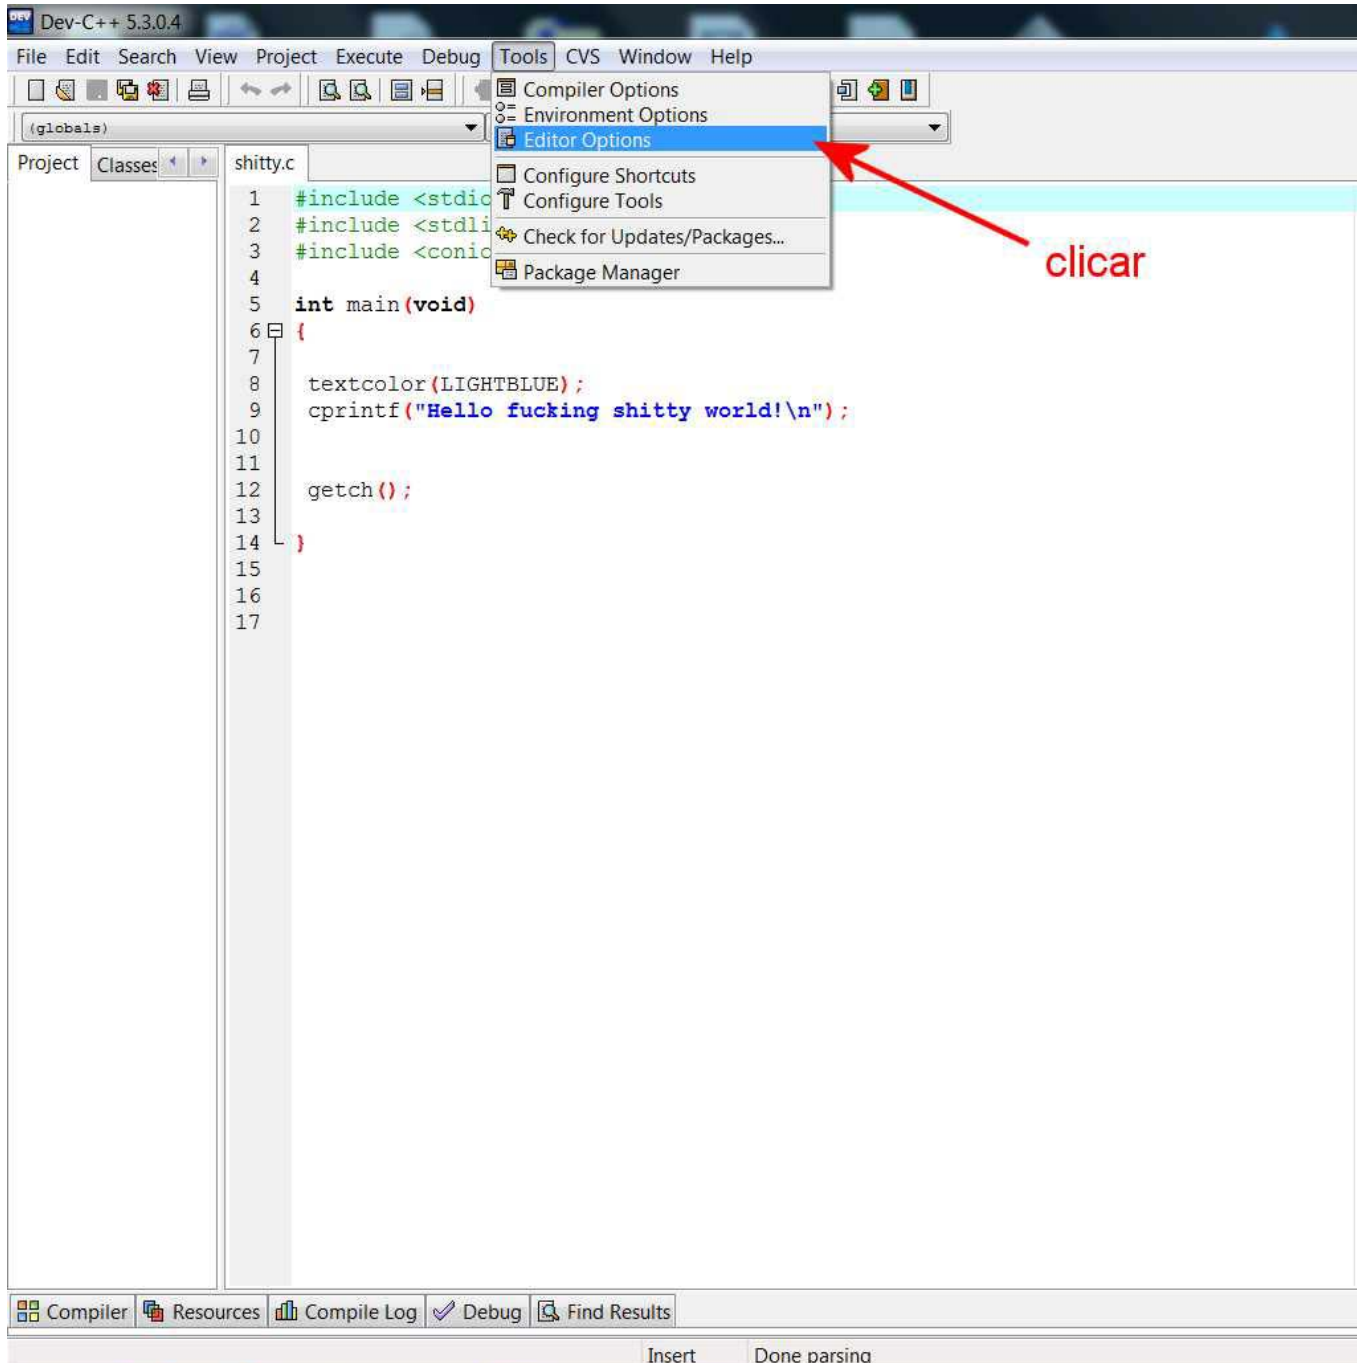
Dev-C++ 5.3.0.4

File Edit Search View Project Execute Debug Tools CVS Window Help

(globals)

Project Classes

shitty.c

Compiler Options
Environment Options
Editor Options
Configure Shortcuts
Configure Tools
Check for Updates/Packages...
Package Manager

clicar

1 #include <stdio
2 #include <stdli
3 #include <conic
4
5 int main(void)
6 {
7
8 textcolor(LIGHTBLUE);
9 cprintf("Hello fucking shitty world!\n");
10
11
12 getch();
13
14 }
15
16
17

Compiler Resources Compile Log Debug Find Results

Insert Done parsing